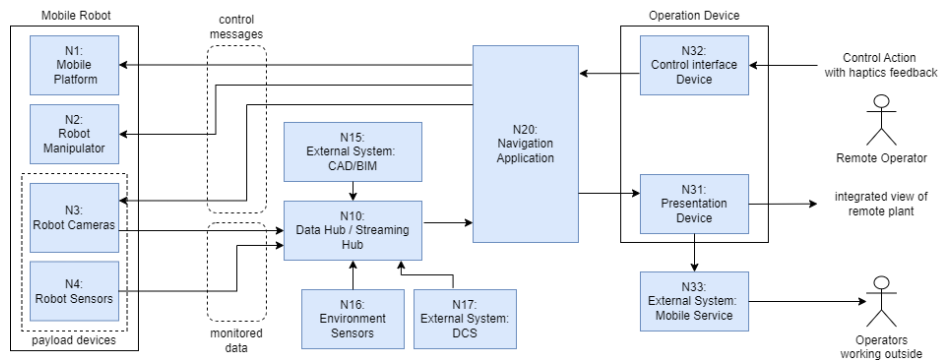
Mobile Robot

N1: Mobile Platform

N2: Robot Manipulator

N3: Robot Cameras

N4: Robot Sensors

payload devices

control messages

monitored data

N15: External System: CAD/BIM

N10: Data Hub / Streaming Hub

N16: Environment Sensors

N17: External System: DCS

N20: Navigation Application

Operation Device

N32: Control interface Device

N31: Presentation Device

N33: External System: Mobile Service

Control Action with haptics feedback

Remote Operator

integrated view of remote plant

Operators working outside